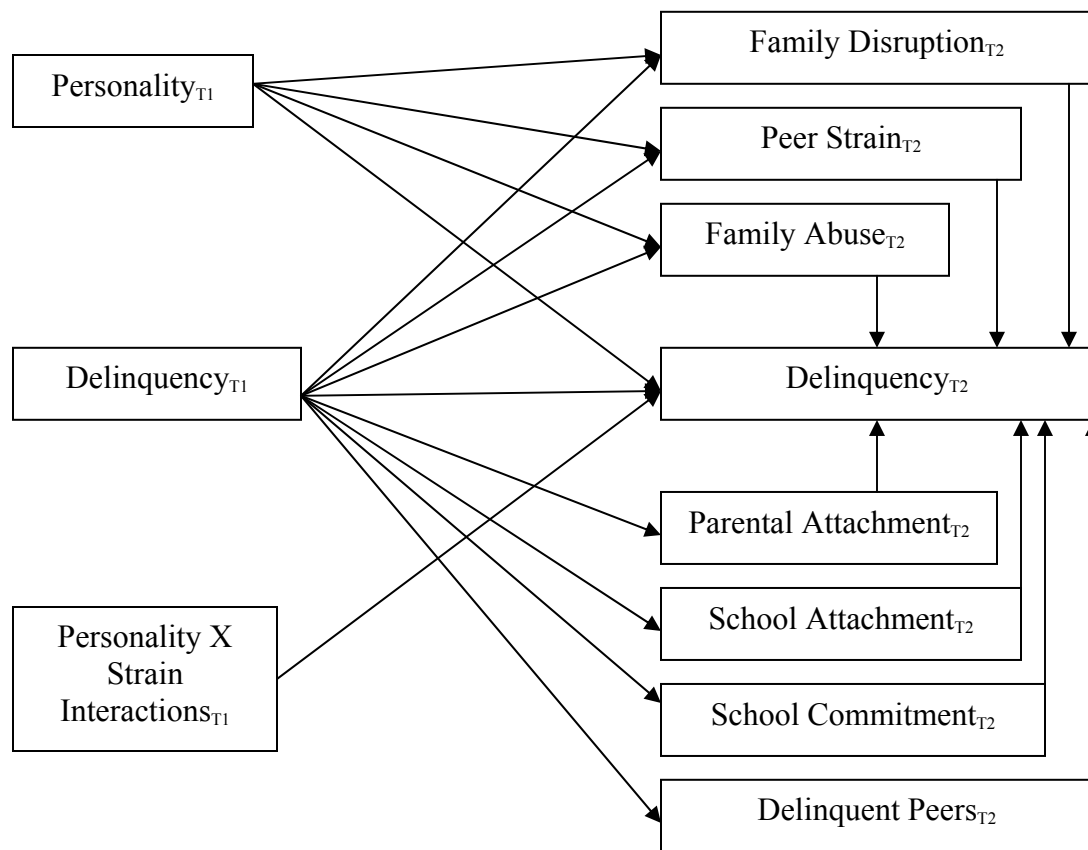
Personality$_{T1}$

Delinquency$_{T1}$

Personality X Strain Interactions$_{T1}$

Family Disruption$_{T2}$

Peer Strain$_{T2}$

Family Abuse$_{T2}$

Delinquency$_{T2}$

Parental Attachment$_{T2}$

School Attachment$_{T2}$

School Commitment$_{T2}$

Delinquent Peers$_{T2}$